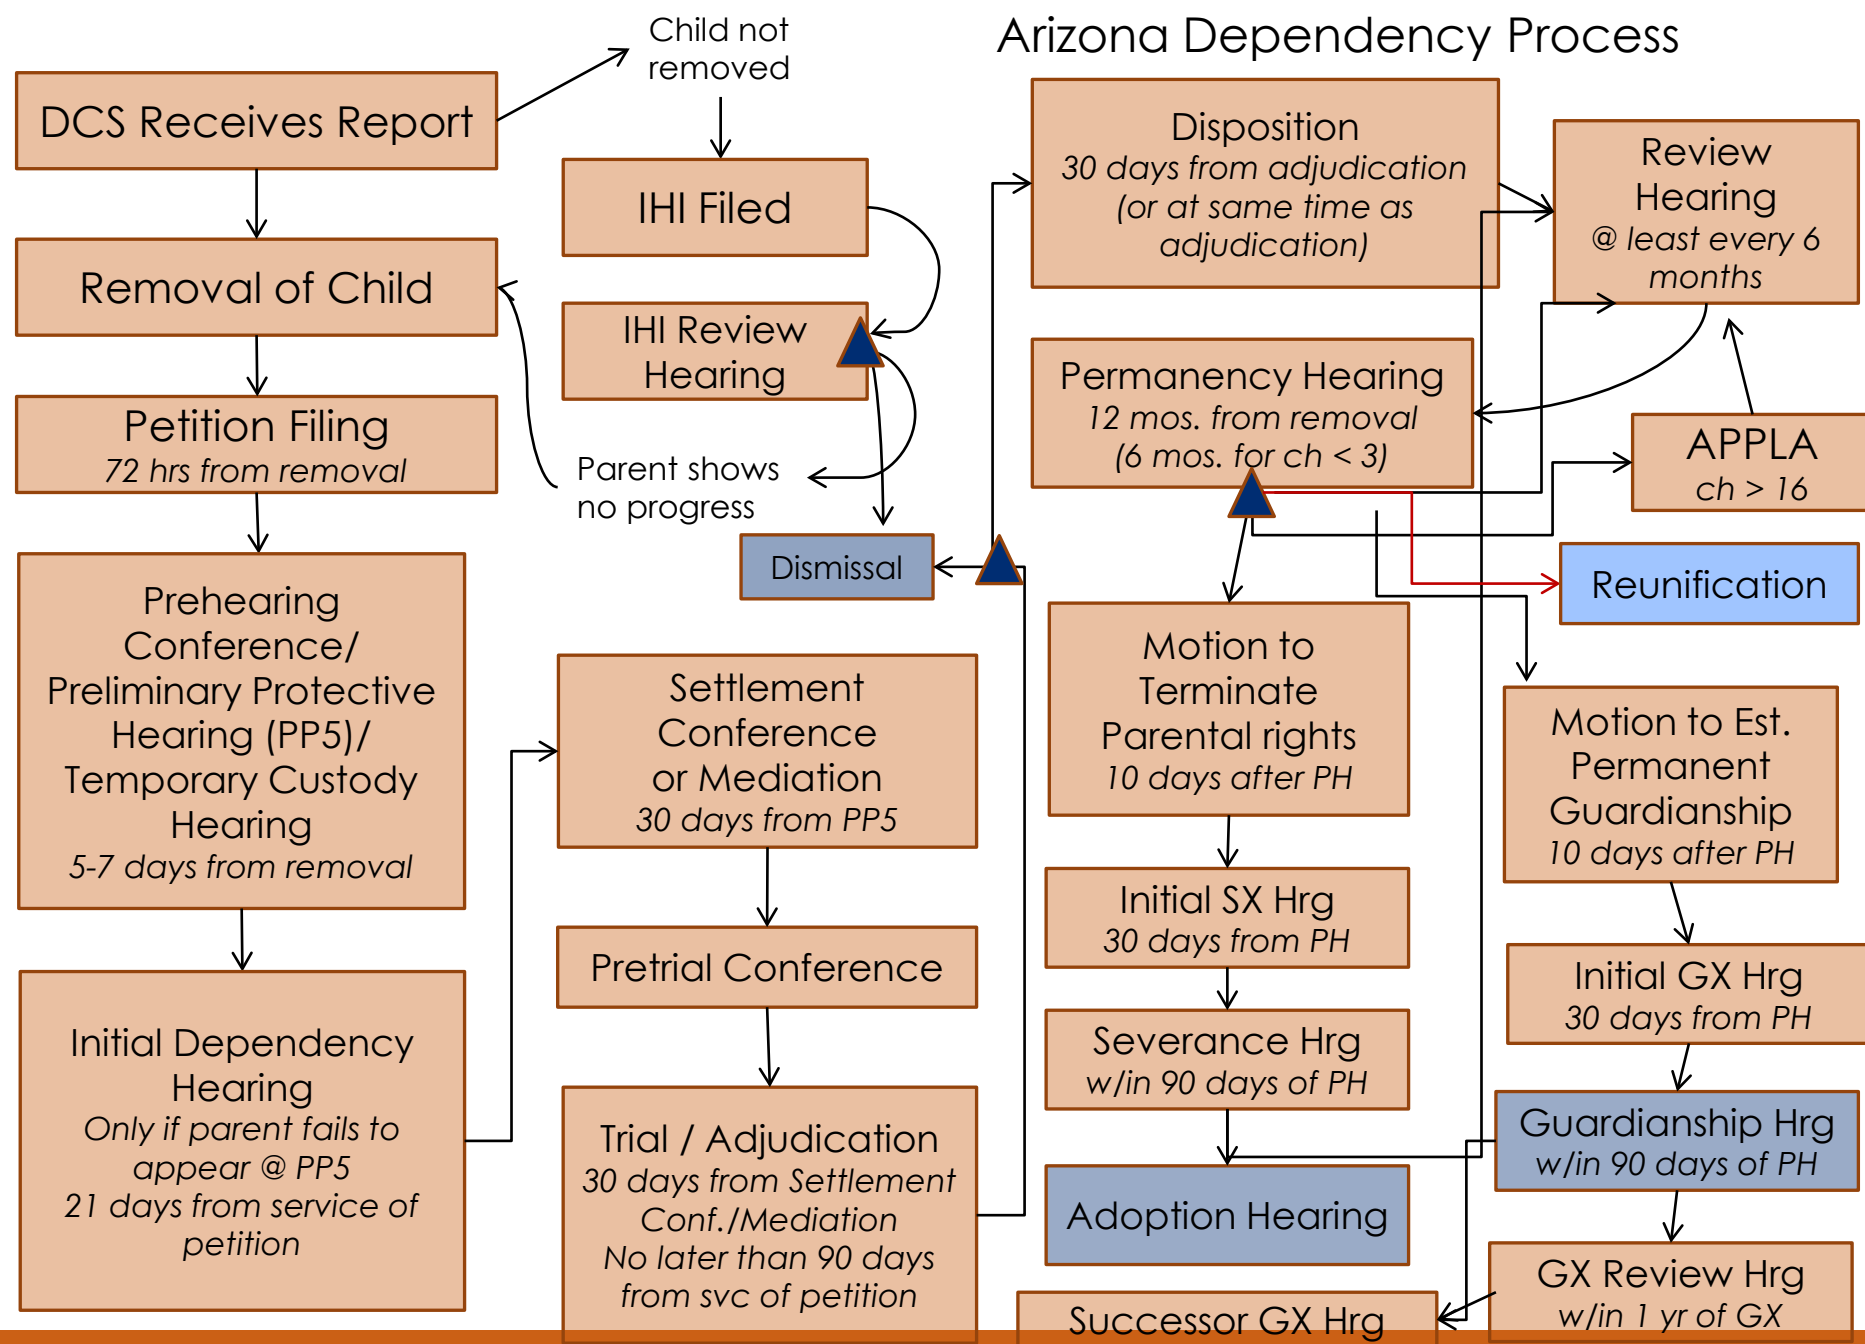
Arizona Dependency Process

DCS Receives Report

Child not removed

IHI Filed

Removal of Child

IHI Review Hearing

Petition Filing
72 hrs from removal

Parent shows no progress

Dismissal

Prehearing Conference/ Preliminary Protective Hearing (PP5)/ Temporary Custody Hearing
5-7 days from removal

Initial Dependency Hearing
Only if parent fails to appear @ PP5
21 days from service of petition

Settlement Conference or Mediation
30 days from PP5

Pretrial Conference

Trial / Adjudication
30 days from Settlement Conf./Mediation
No later than 90 days from svc of petition

Disposition
30 days from adjudication (or at same time as adjudication)

Review Hearing
@ least every 6 months

Permanency Hearing
12 mos. from removal (6 mos. for ch < 3)

APPLA
ch > 16

Reunification

Motion to Terminate Parental rights
10 days after PH

Initial SX Hrg
30 days from PH

Severance Hrg
w/in 90 days of PH

Adoption Hearing

Successor GX Hrg

Motion to Est. Permanent Guardianship
10 days after PH

Initial GX Hrg
30 days from PH

Guardianship Hrg
w/in 90 days of PH

GX Review Hrg
w/in 1 yr of GX